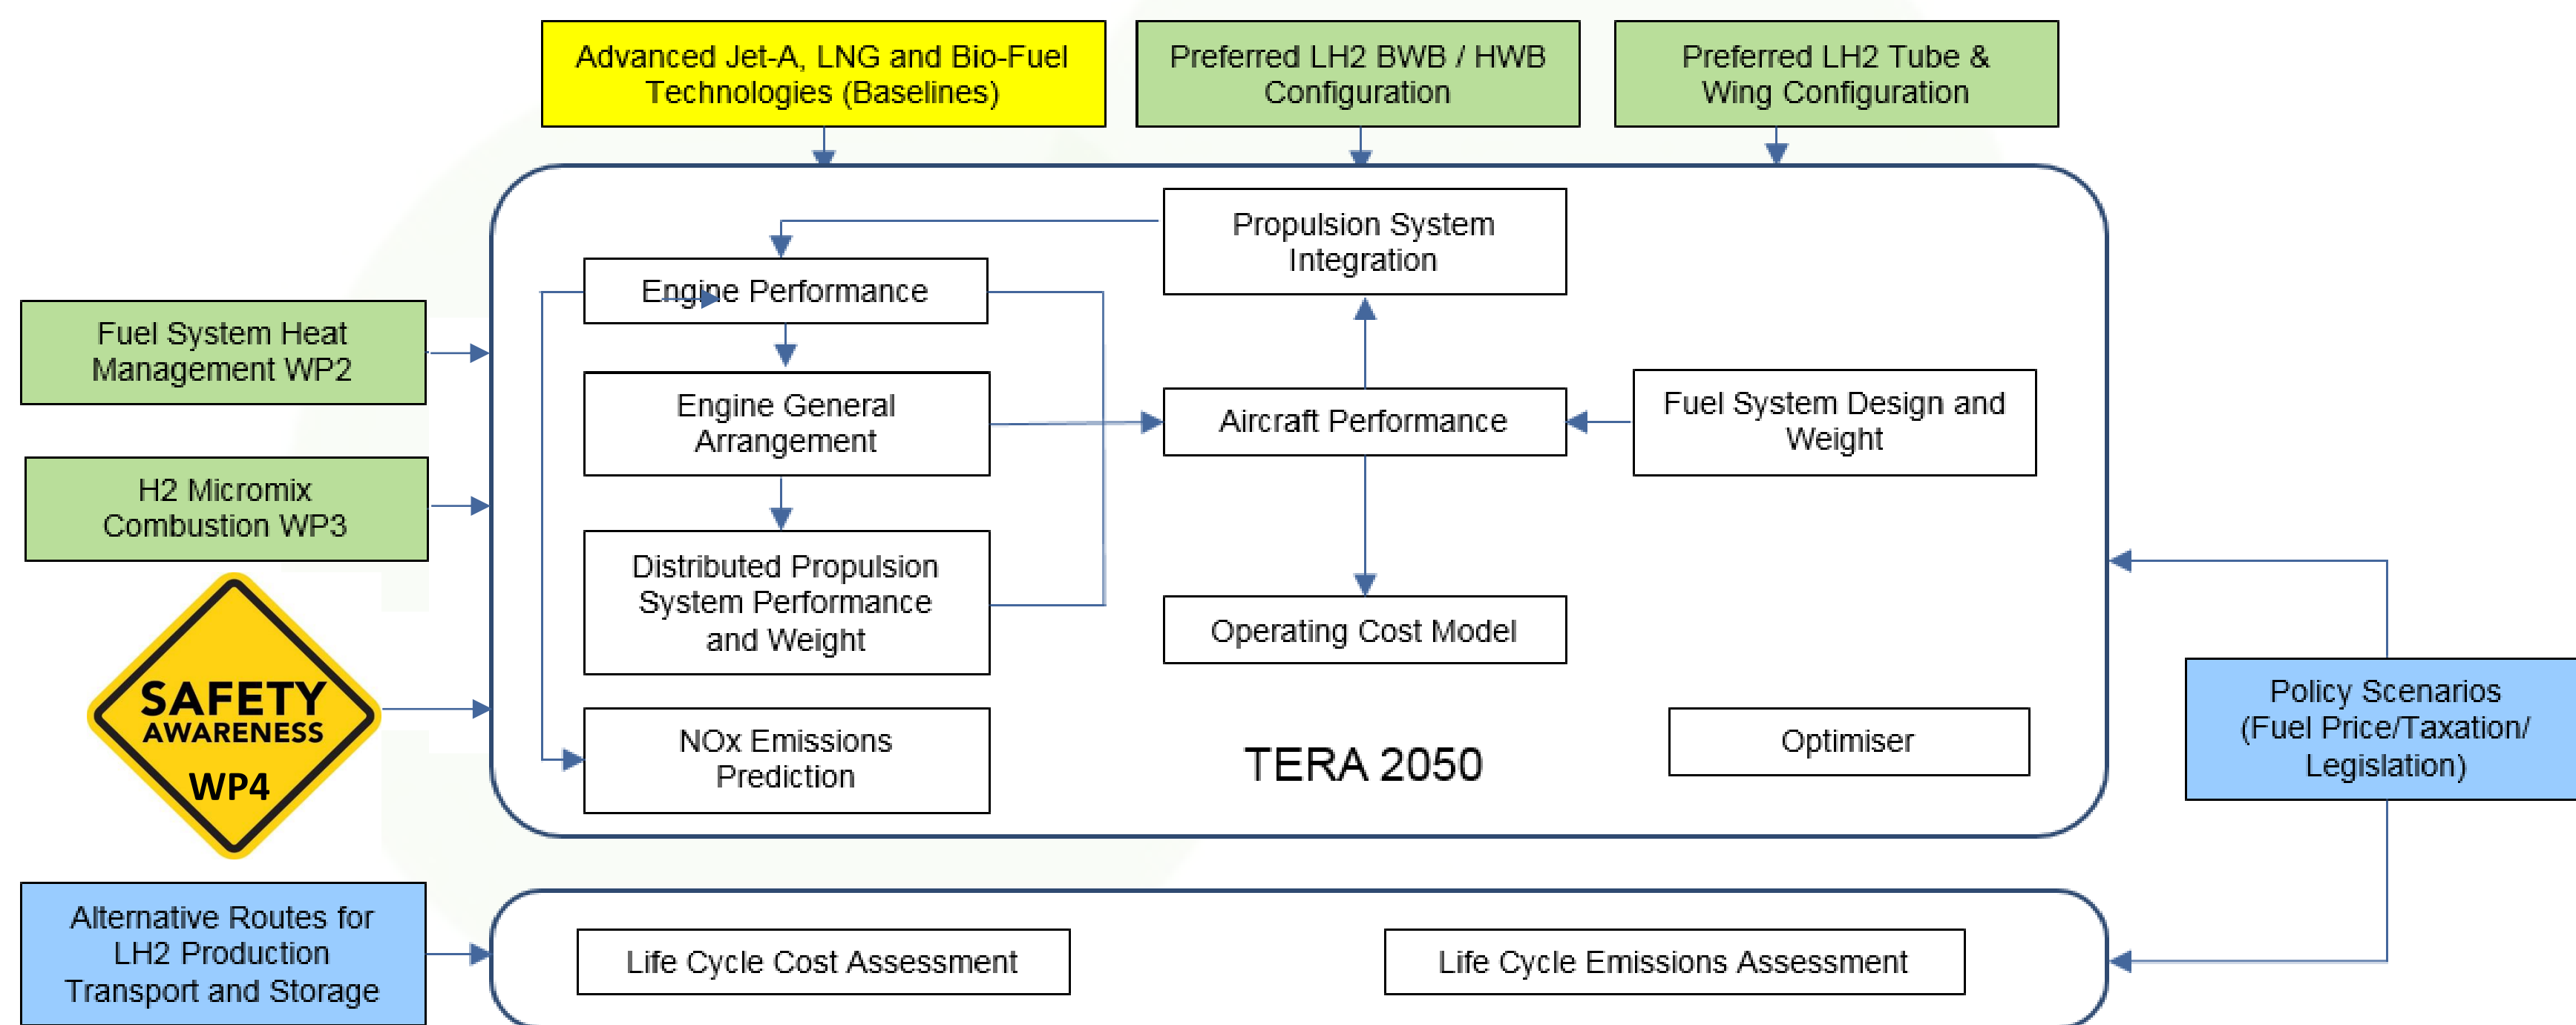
Advanced Jet-A, LNG and Bio-Fuel Technologies (Baselines)

Preferred LH2 BWB / HWB Configuration

Preferred LH2 Tube & Wing Configuration

Fuel System Heat Management WP2

H2 Micromix Combustion WP3

SAFETY AWARENESS WP4

Alternative Routes for LH2 Production Transport and Storage

Propulsion System Integration

Engine Performance

Engine General Arrangement

Distributed Propulsion System Performance and Weight

NOx Emissions Prediction

Aircraft Performance

Fuel System Design and Weight

Operating Cost Model

Optimiser

TERA 2050

Policy Scenarios (Fuel Price/Taxation/ Legislation)

Life Cycle Cost Assessment

Life Cycle Emissions Assessment